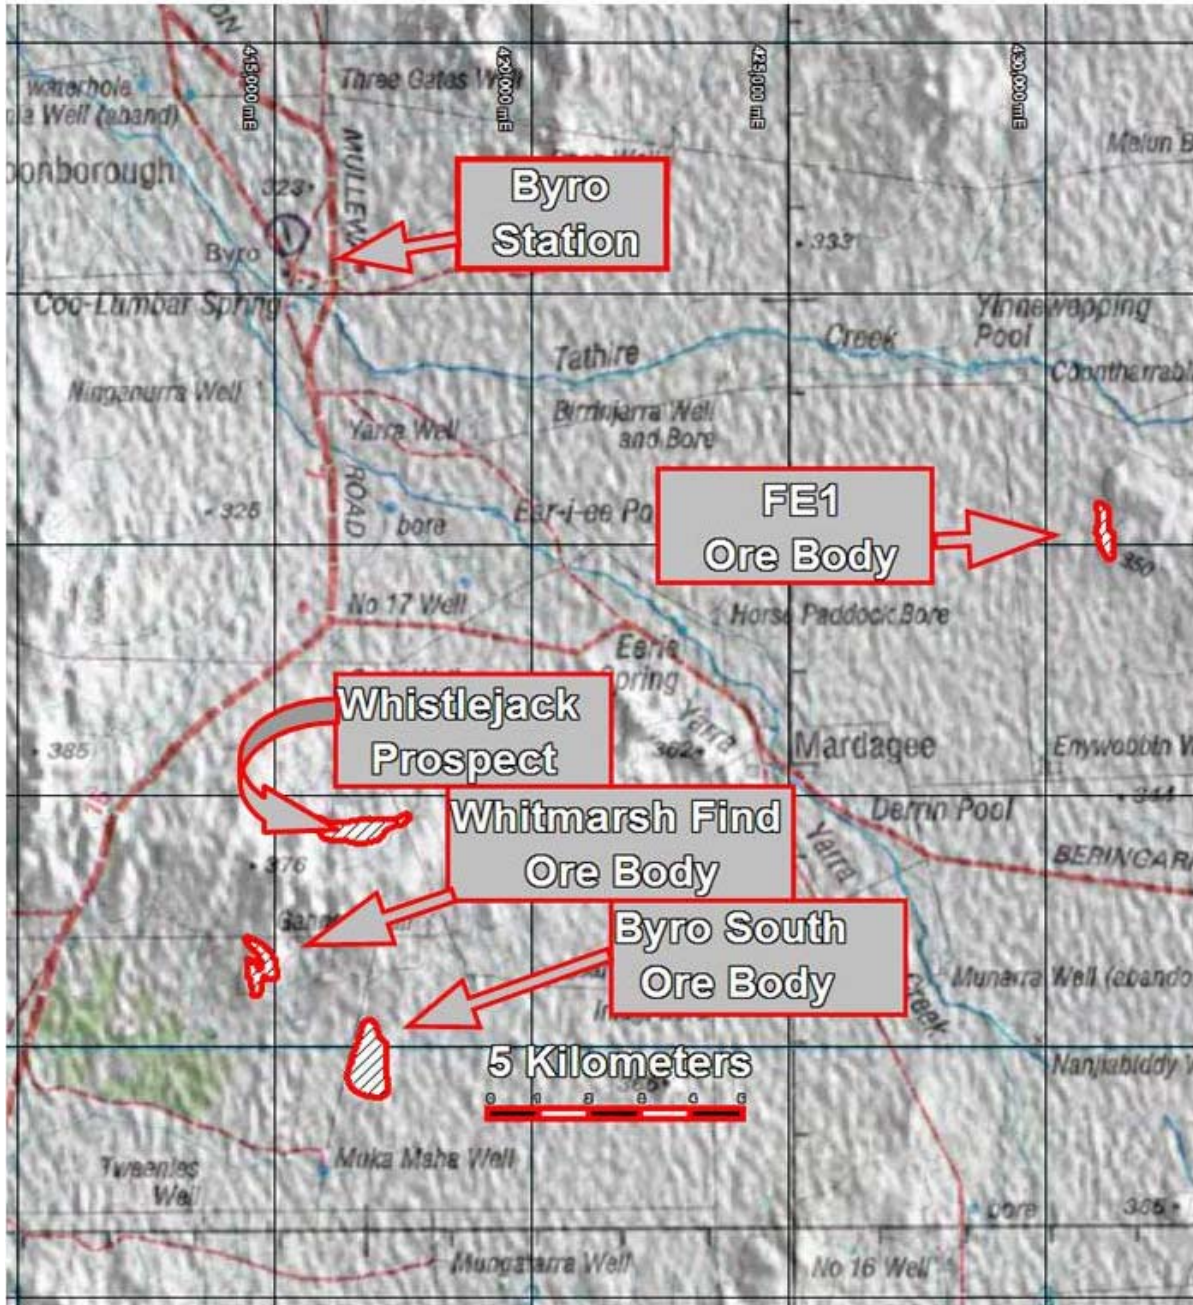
Byro Station

FE1 Ore Body

Whistlejack Prospect

Whitmarsh Find Ore Body

Byro South Ore Body

5 Kilometers

0 1 2 3 4 5

415 000 mE
420 000 mE
425 000 mE
430 000 mE

waterhole
Well (aband)
oonborough
Three Gates Well
MULLEWA ROAD
323
Byro
Coo-Lumbar Spring
333
Malun
Yinnewapping Pool
Creek
Tathire
Coontharrabi
Nigganurra Well
Birrdujarra Well and Bore
Yarra Well
325
bore
Ear-i-ee Pool
350
No 17 Well
Horse Paddock Bore
Eerie Spring
Yarra
385
362
Mardagee
Enywobbin
Derrin Pool
344
BERINGARA
376
Yarra
Munarra Well (abando
Creek
Nanjiabiddy
385
Tweenies Well
Muka Maha Well
bore
385
Mungatarra Well
No 16 Well